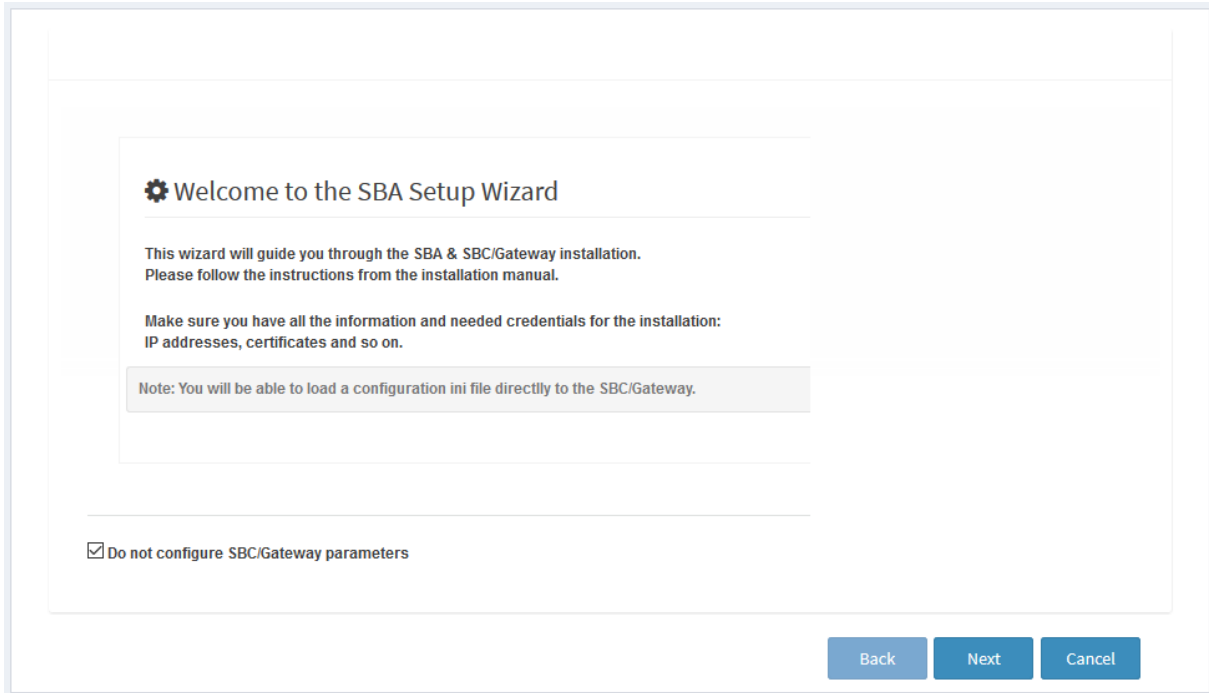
Welcome to the SBA Setup Wizard

This wizard will guide you through the SBA & SBC/Gateway installation.
Please follow the instructions from the installation manual.

Make sure you have all the information and needed credentials for the installation:
IP addresses, certificates and so on.

Note: You will be able to load a configuration ini file directlly to the SBC/Gateway.

☑ Do not configure SBC/Gateway parameters

Back Next Cancel